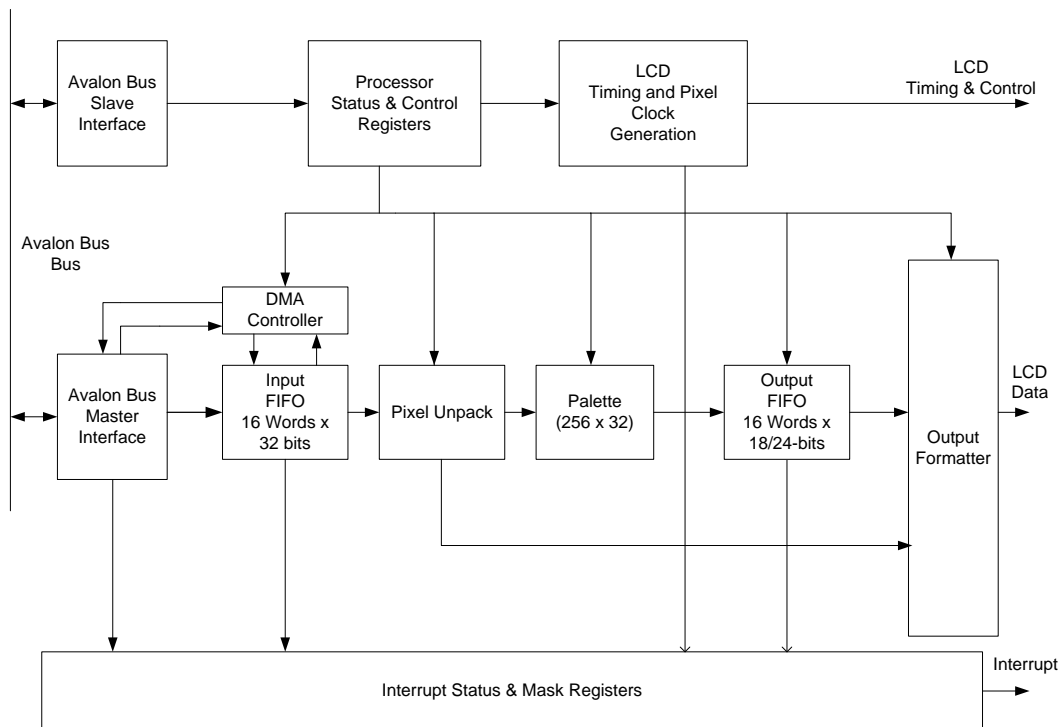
Avalon Bus Slave Interface

Processor Status & Control Registers

LCD Timing and Pixel Clock Generation

LCD Timing & Control

Avalon Bus Bus

DMA Controller

Avalon Bus Master Interface

Input FIFO 16 Words x 32 bits

Pixel Unpack

Palette (256 x 32)

Output FIFO 16 Words x 18/24-bits

Output Formatter

LCD Data

Interrupt

Interrupt Status & Mask Registers